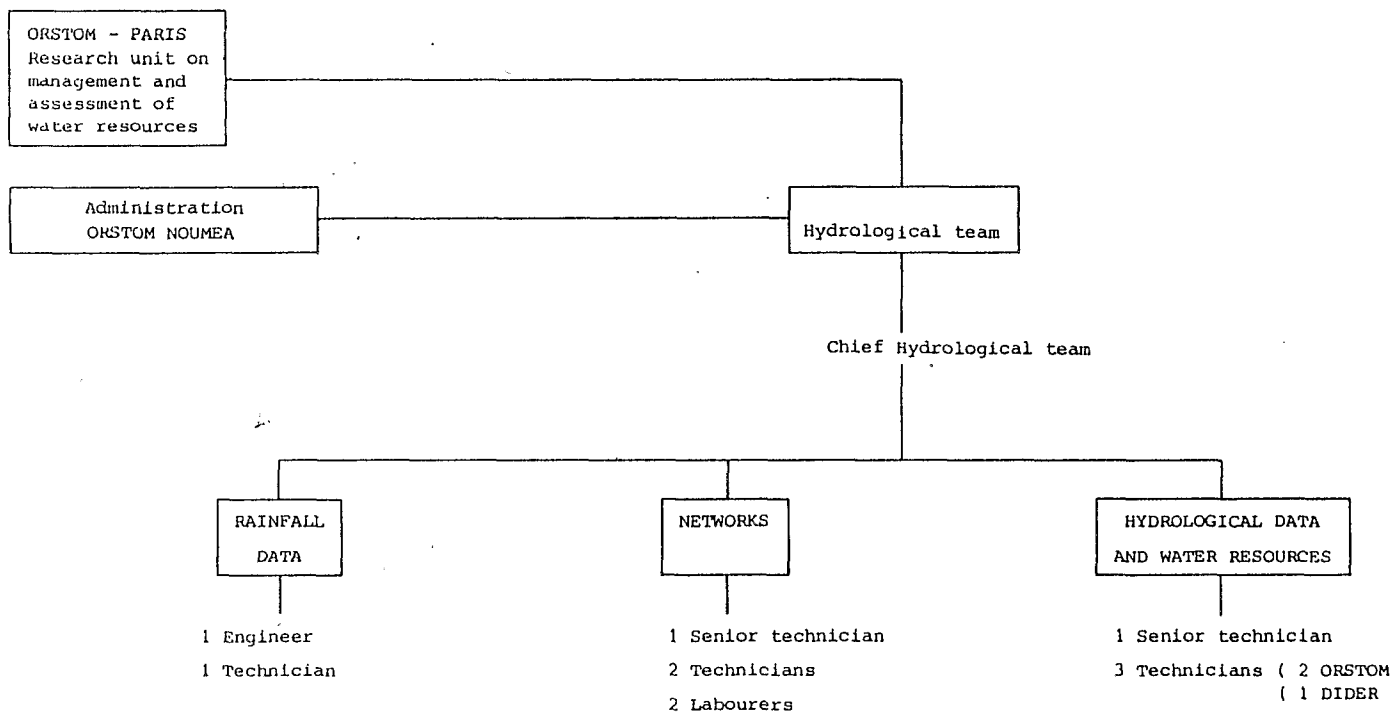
ORSTOM - PARIS
Research unit on management and assessment of water resources

Administration
ORSTOM NOUMEA

Hydrological team

Chief Hydrological team

RAINFALL DATA

1 Engineer
1 Technician

NETWORKS

1 Senior technician
2 Technicians
2 Labourers

HYDROLOGICAL DATA AND WATER RESOURCES

1 Senior technician
3 Technicians ( 2 ORSTOM
( 1 DIDER